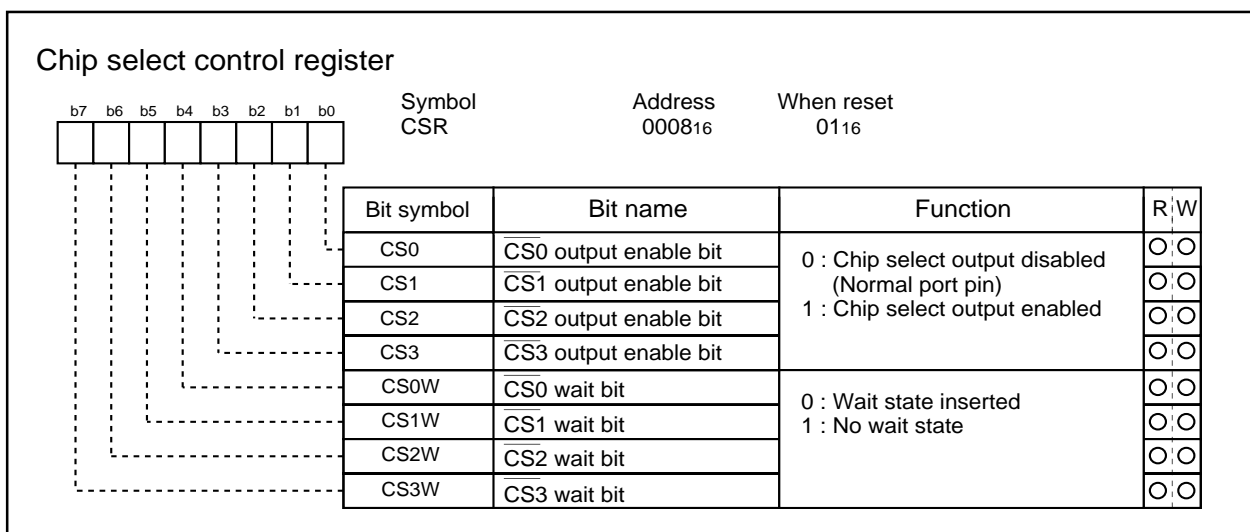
Chip select control register

b7 b6 b5 b4 b3 b2 b1 b0

Symbol CSR
Address $0008_{16}$
When reset $01_{16}$

| Bit symbol | Bit name | Function | R | W |
|---|---|---|---|---|
| CS0 | $\overline{CS0}$ output enable bit | 0 : Chip select output disabled (Normal port pin) 1 : Chip select output enabled | ○ | ○ |
| CS1 | $\overline{CS1}$ output enable bit | | ○ | ○ |
| CS2 | $\overline{CS2}$ output enable bit | | ○ | ○ |
| CS3 | $\overline{CS3}$ output enable bit | | ○ | ○ |
| CS0W | $\overline{CS0}$ wait bit | 0 : Wait state inserted 1 : No wait state | ○ | ○ |
| CS1W | $\overline{CS1}$ wait bit | | ○ | ○ |
| CS2W | $\overline{CS2}$ wait bit | | ○ | ○ |
| CS3W | $\overline{CS3}$ wait bit | | ○ | ○ |